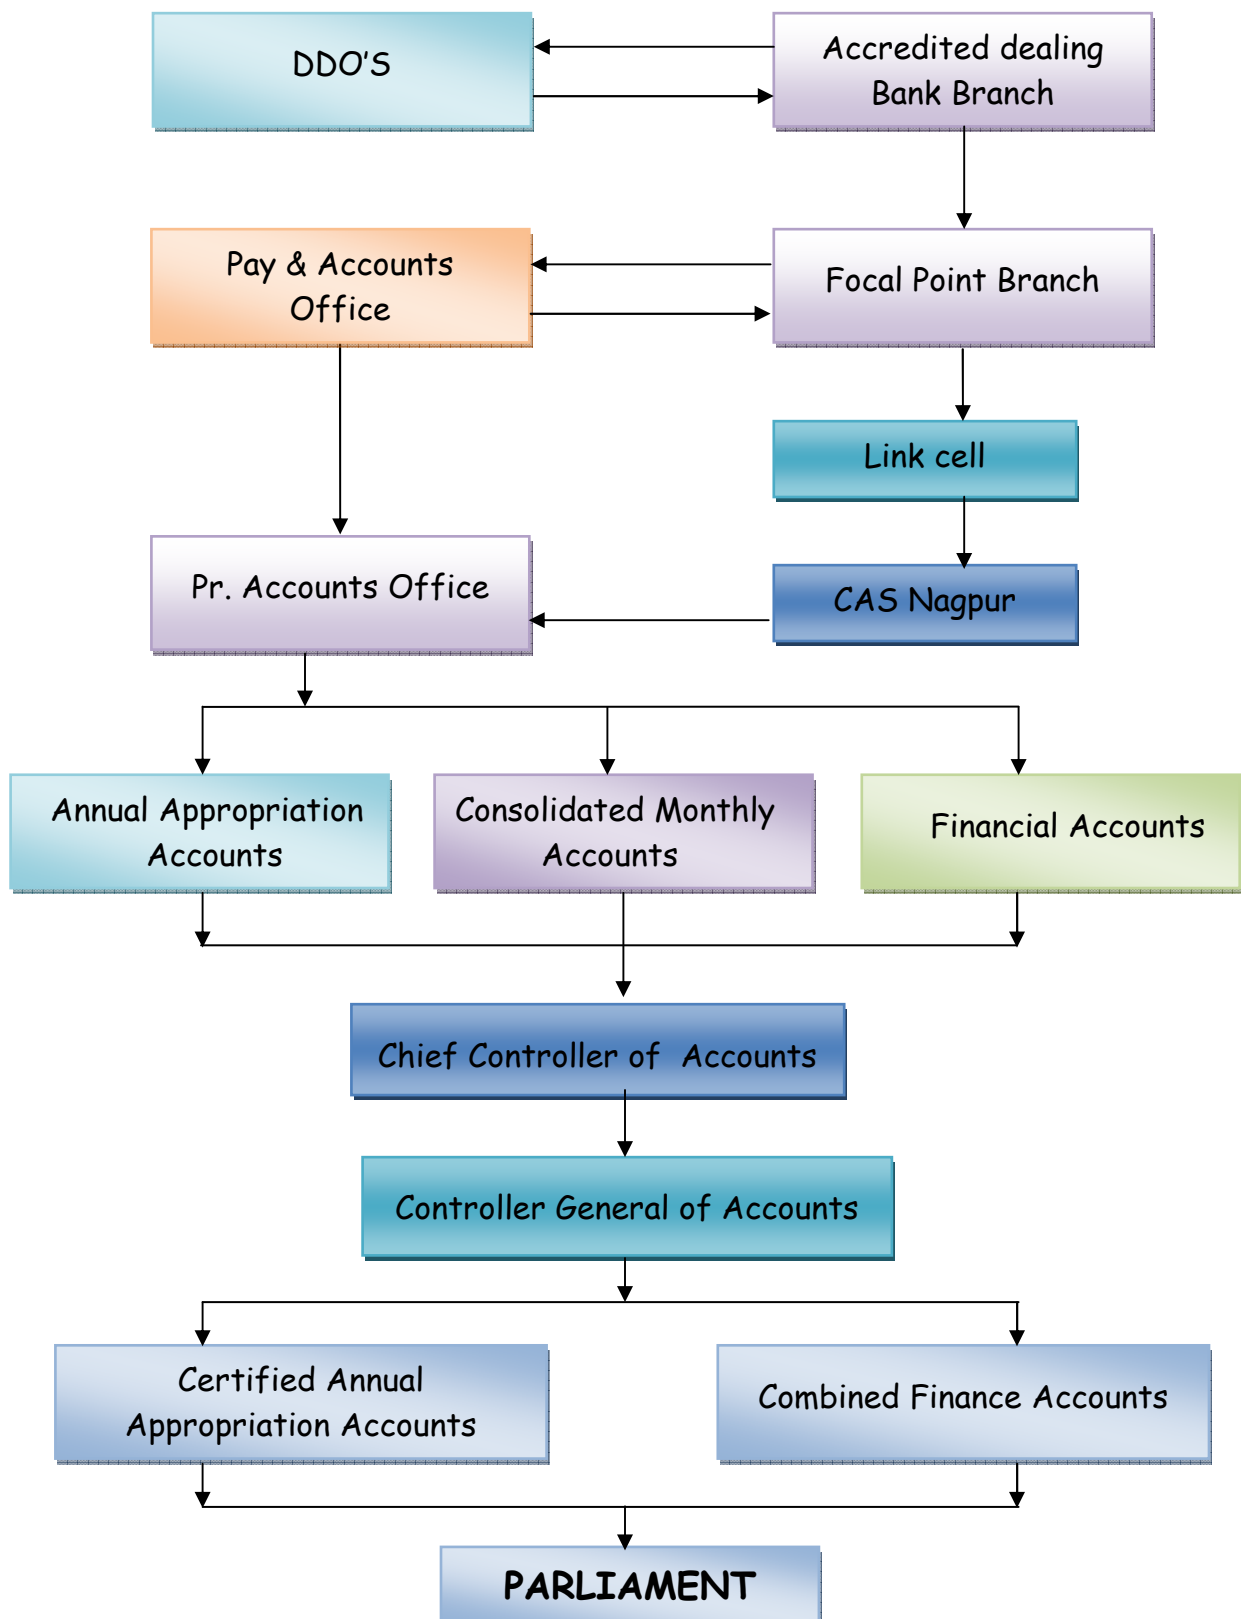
DDO'S

Accredited dealing Bank Branch

Pay & Accounts Office

Focal Point Branch

Link cell

Pr. Accounts Office

CAS Nagpur

Annual Appropriation Accounts

Consolidated Monthly Accounts

Financial Accounts

Chief Controller of Accounts

Controller General of Accounts

Certified Annual Appropriation Accounts

Combined Finance Accounts

PARLIAMENT